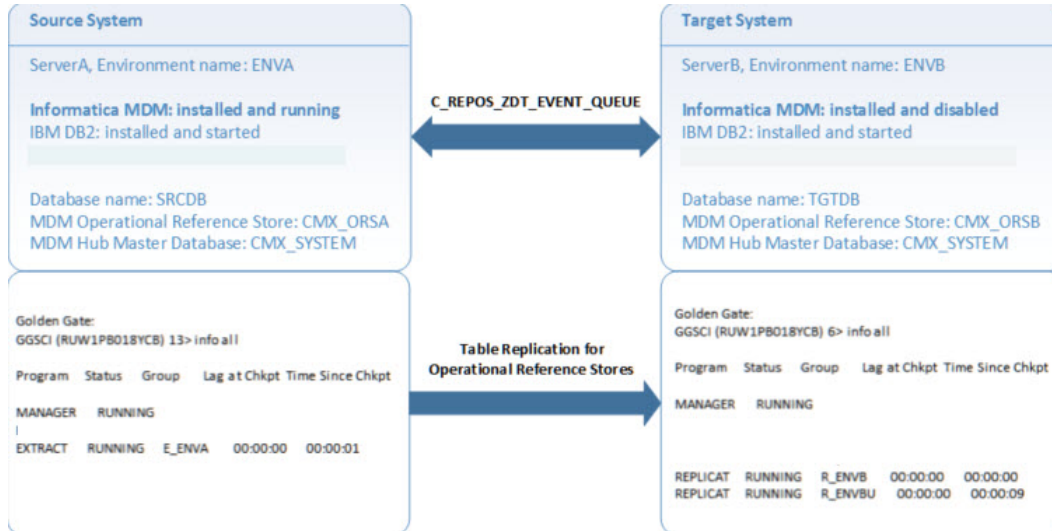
Source System

ServerA, Environment name: ENVA

Informatica MDM: installed and running
IBM DB2: installed and started

Database name: SRCDB
MDM Operational Reference Store: CMX_ORSA
MDM Hub Master Database: CMX_SYSTEM

C_REPOS_ZDT_EVENT_QUEUE

Target System

ServerB, Environment name: ENVB

Informatica MDM: installed and disabled
IBM DB2: installed and started

Database name: TGTDB
MDM Operational Reference Store: CMX_ORSB
MDM Hub Master Database: CMX_SYSTEM

Golden Gate:
GGSCI (RUW1PB018YCB) 13> info all

Program Status Group Lag at Chkpt Time Since Chkpt

MANAGER RUNNING

EXTRACT RUNNING E_ENVA 00:00:00 00:00:01

Table Replication for Operational Reference Stores

Golden Gate:
GGSCI (RUW1PB018YCB) 6> info all

Program Status Group Lag at Chkpt Time Since Chkpt

MANAGER RUNNING

REPLICAT RUNNING R_ENVB 00:00:00 00:00:00
REPLICAT RUNNING R_ENVBU 00:00:00 00:00:09